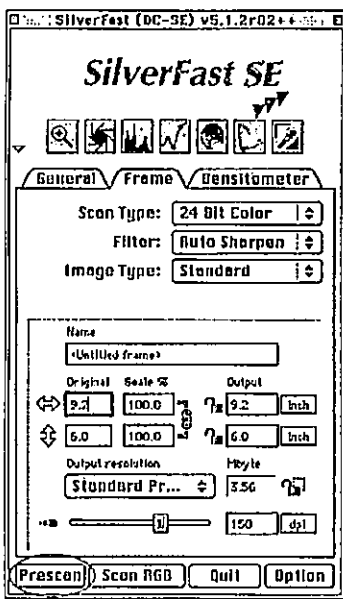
SilverFast (DC-SE) v5.1.2r02

SilverFast SE

General Frame Densitometer

Scan Type: 24 Bit Color

Filter: Auto Sharpen

Image Type: Standard

Name
<Untitled frame>

Original Scale % Output
9.2 100.0 9.2 inch
6.0 100.0 6.0 inch

Output resolution Mbyte
Standard Pr... 3.56

150 dpi

Prescan Scan RGB Quit Option